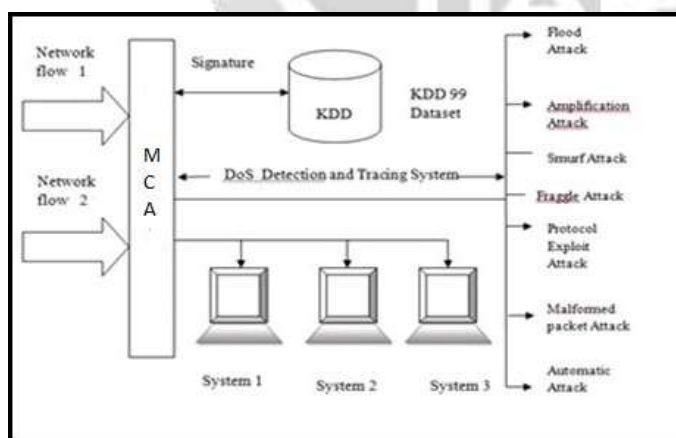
Network flow 1

Network flow 2

M
C
A

Signature

KDD

KDD 99 Dataset

DoS Detection and Tracing System

System 1

System 2

System 3

Flood Attack

Amplification Attack

Smurf Attack

Fraggle Attack

Protocol Exploit Attack

Malformed packet Attack

Automatic Attack